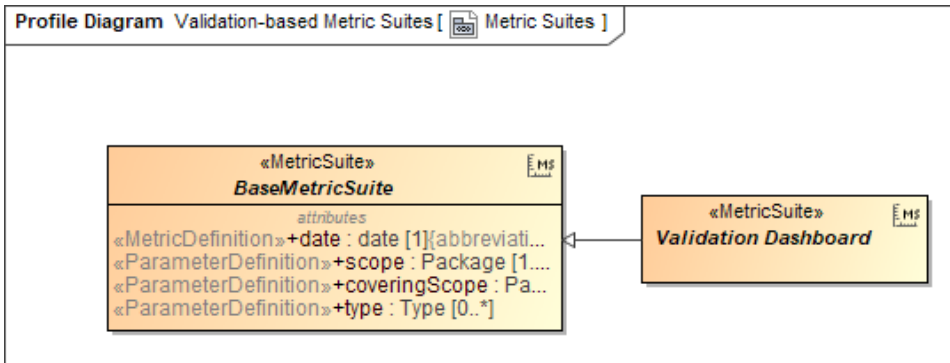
Profile Diagram Validation-based Metric Suites [ Metric Suites ]

«MetricSuite»
BaseMetricSuite
attributes
«MetricDefinition»+date : date [1]{abbreviati...
«ParameterDefinition»+scope : Package [1....
«ParameterDefinition»+coveringScope : Pa...
«ParameterDefinition»+type : Type [0..*]

«MetricSuite»
Validation Dashboard